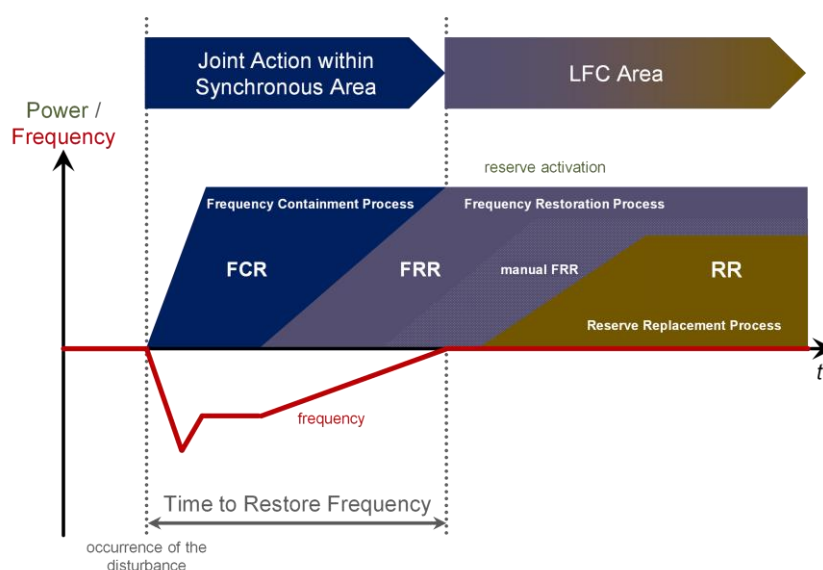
Joint Action within Synchronous Area

LFC Area

Power / Frequency

reserve activation

Frequency Containment Process

Frequency Restoration Process

FCR

FRR

manual FRR

RR

Reserve Replacement Process

t

frequency

Time to Restore Frequency

occurrence of the disturbance